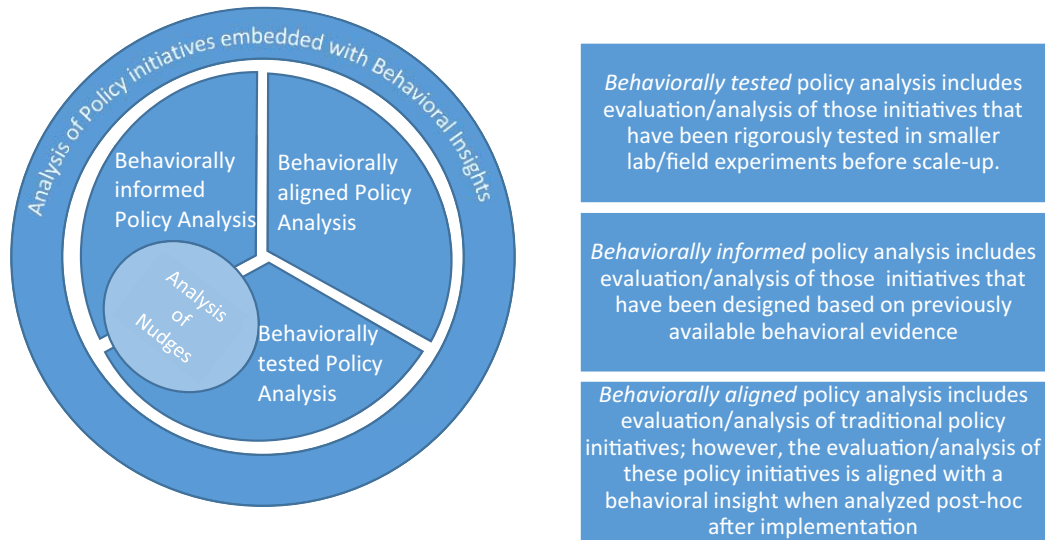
Analysis of Policy initiatives embedded with Behavioral Insights

Behaviorally informed Policy Analysis

Behaviorally aligned Policy Analysis

Analysis of Nudges

Behaviorally tested Policy Analysis

*Behaviorally tested* policy analysis includes evaluation/analysis of those initiatives that have been rigorously tested in smaller lab/field experiments before scale-up.

*Behaviorally informed* policy analysis includes evaluation/analysis of those initiatives that have been designed based on previously available behavioral evidence

*Behaviorally aligned* policy analysis includes evaluation/analysis of traditional policy initiatives; however, the evaluation/analysis of these policy initiatives is aligned with a behavioral insight when analyzed post-hoc after implementation